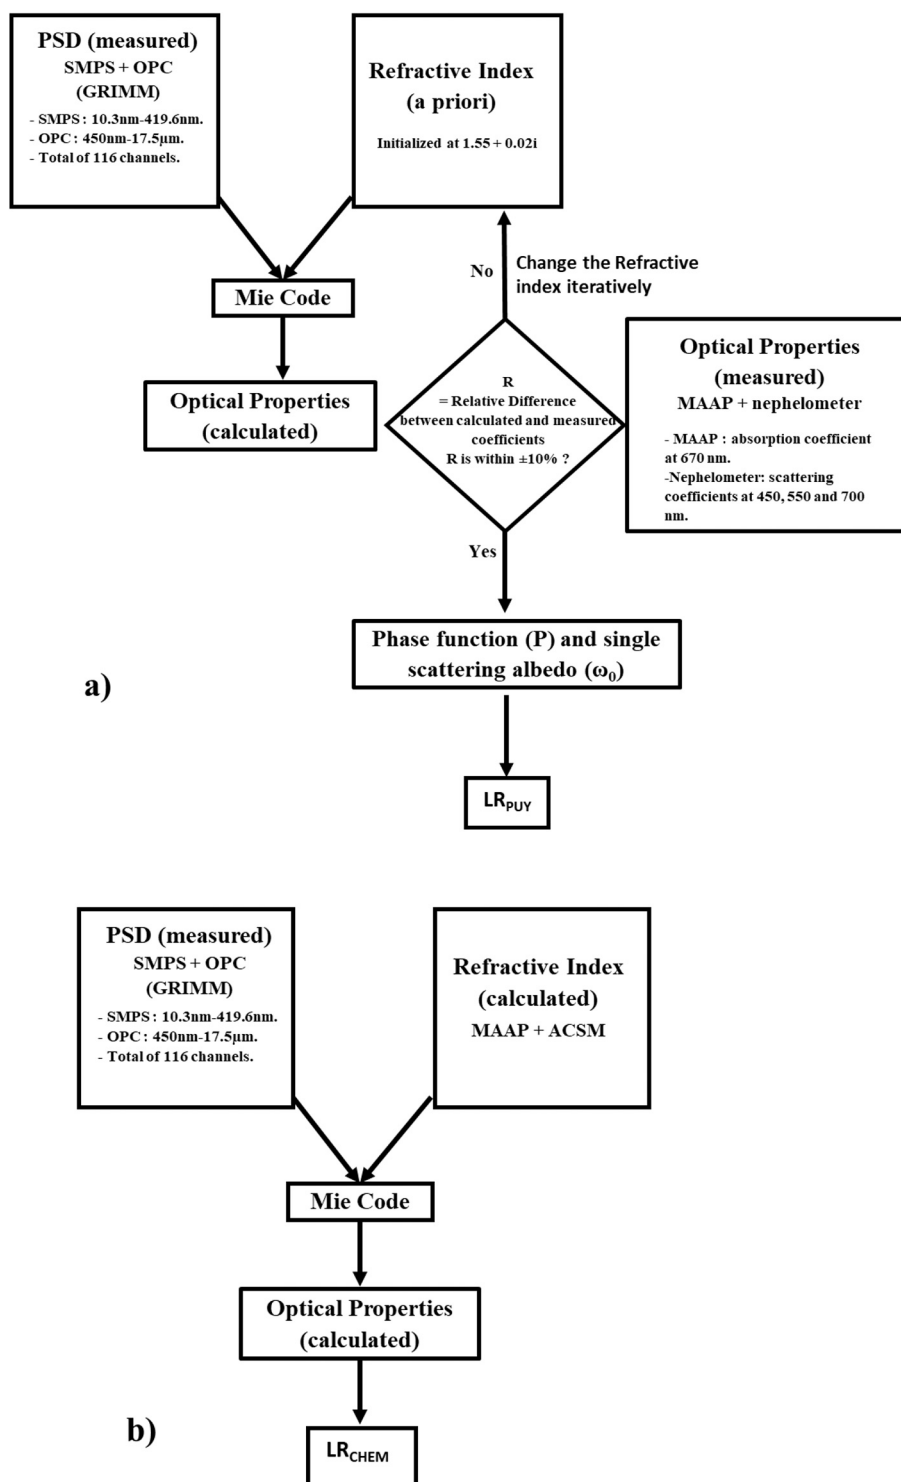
PSD (measured)
SMPS + OPC
(GRIMM)
- SMPS : 10.3nm-419.6nm.
- OPC : 450nm-17.5µm.
- Total of 116 channels.

Refractive Index
(a priori)
Initialized at 1.55 + 0.02i

No

Change the Refractive index iteratively

Mie Code

Optical Properties
(calculated)

R
= Relative Difference between calculated and measured coefficients
R is within ±10% ?

Optical Properties
(measured)
MAAP + nephelometer
- MAAP : absorption coefficient at 670 nm.
-Nephelometer: scattering coefficients at 450, 550 and 700 nm.

Yes

Phase function (P) and single scattering albedo ($\omega_0$)

a)

$LR_{PUY}$

PSD (measured)
SMPS + OPC
(GRIMM)
- SMPS : 10.3nm-419.6nm.
- OPC : 450nm-17.5µm.
- Total of 116 channels.

Refractive Index
(calculated)
MAAP + ACSM

Mie Code

Optical Properties
(calculated)

b)

$LR_{CHEM}$